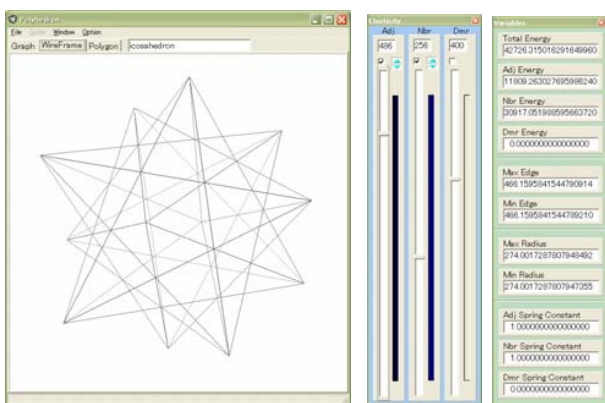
Polyhedron
File Graph Window Option
Graph WireFrame Polygon icosahedron

Elasticity
Adj Nbr Dmr
486 256 400

Variables
Total Energy
42726.315016291649960
Adj Energy
11809.263027685986240
Nbr Energy
30917.051988595663720
Dmr Energy
0.000000000000000
Max Edge
466.159584154479091 4
Min Edge
466.159584154478921 0
Max Radius
274.001728780794849 2
Min Radius
274.001728780794735 5
Adj Spring Constant
1.000000000000000
Nbr Spring Constant
1.000000000000000
Dmr Spring Constant
0.000000000000000